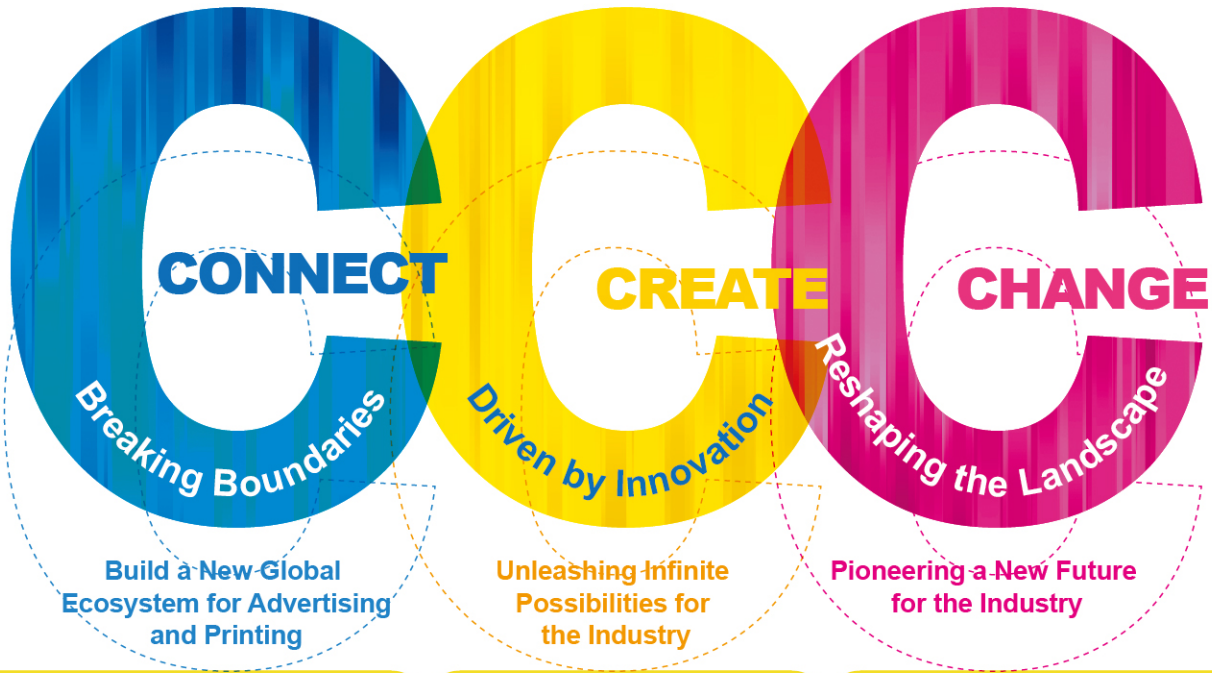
CONNECT

Breaking Boundaries

Build a New Global Ecosystem for Advertising and Printing

CREATE

Driven by Innovation

Unleashing Infinite Possibilities for the Industry

CHANGE

Reshaping the Landscape

Pioneering a New Future for the Industry